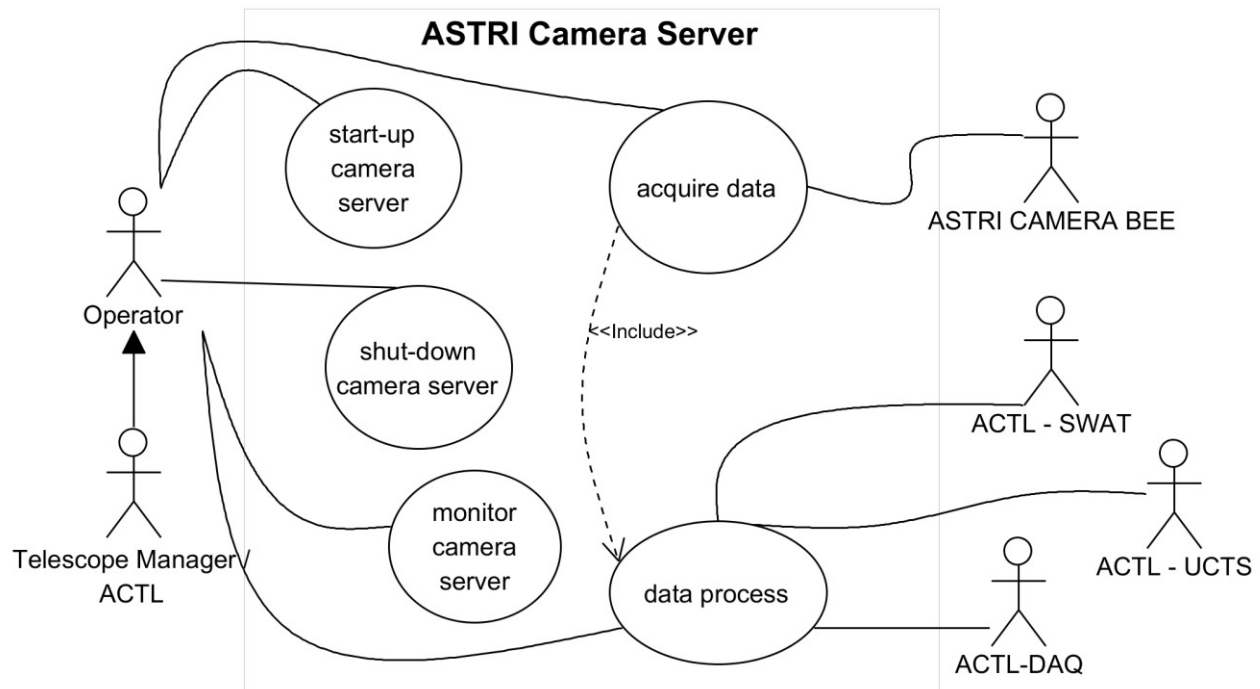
ASTRI Camera Server

start-up camera server

acquire data

ASTRI CAMERA BEE

Operator

shut-down camera server

<<Include>>

ACTL - SWAT

ACTL - UCTS

monitor camera server

Telescope Manager/ ACTL

data process

ACTL-DAQ